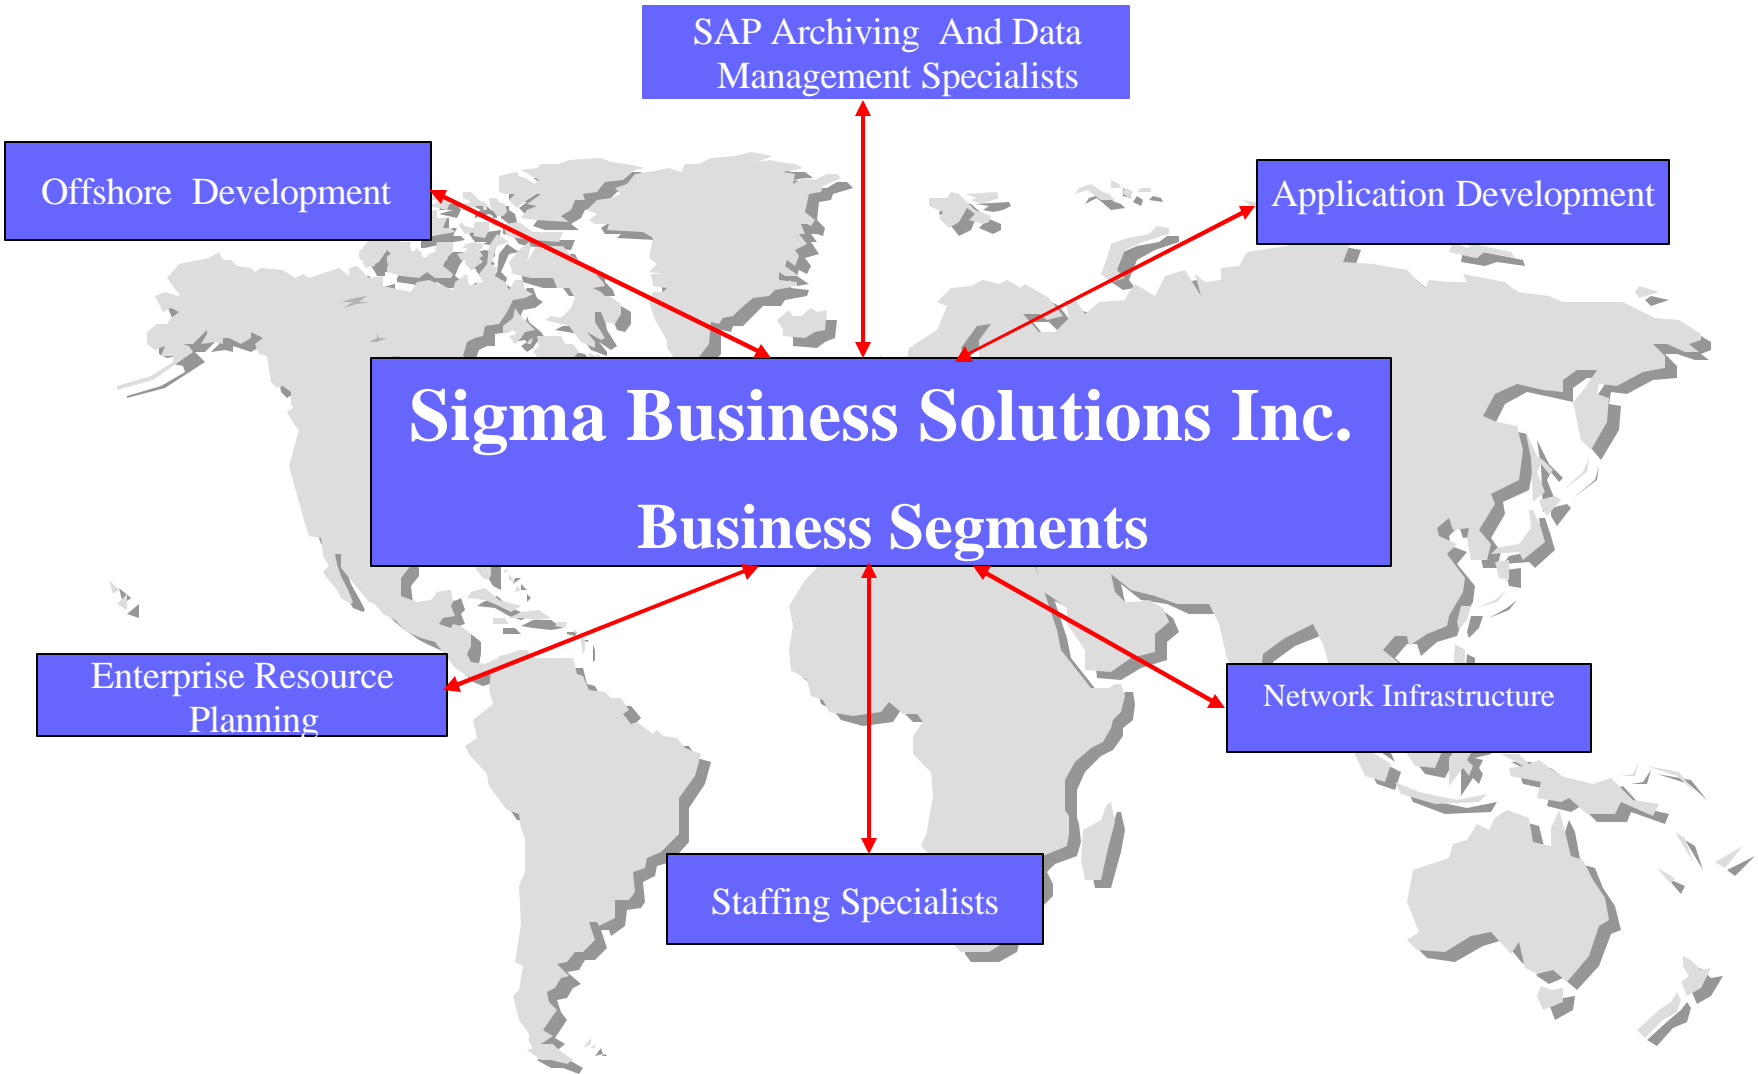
SAP Archiving And Data Management Specialists

Offshore Development

Application Development

Sigma Business Solutions Inc.

Business Segments

Enterprise Resource Planning

Network Infrastructure

Staffing Specialists